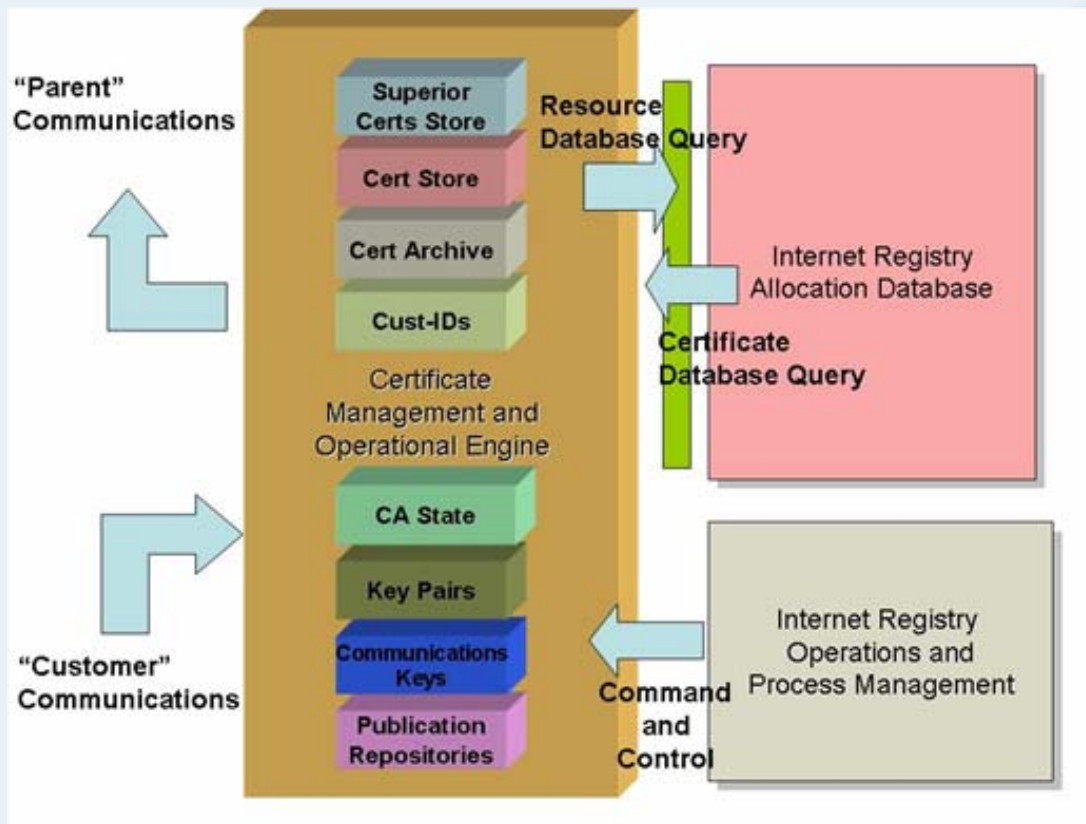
"Parent"
Communications

Superior Certs Store

Cert Store

Cert Archive

Cust-IDs

Certificate Management and Operational Engine

CA State

Key Pairs

Communications Keys

Publication Repositories

"Customer"
Communications

Resource Database Query

Internet Registry Allocation Database

Certificate Database Query

Internet Registry Operations and Process Management

Command and Control